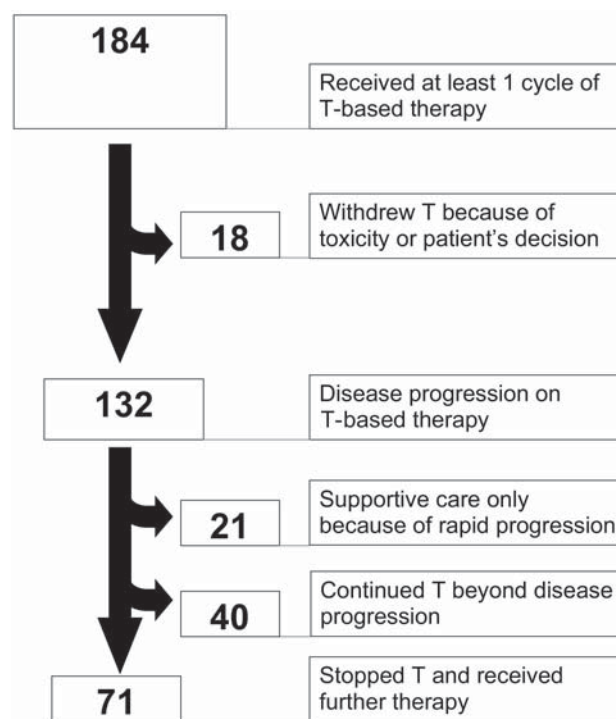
184

Received at least 1 cycle of T-based therapy

18

Withdrew T because of toxicity or patient's decision

132

Disease progression on T-based therapy

21

Supportive care only because of rapid progression

40

Continued T beyond disease progression

71

Stopped T and received further therapy